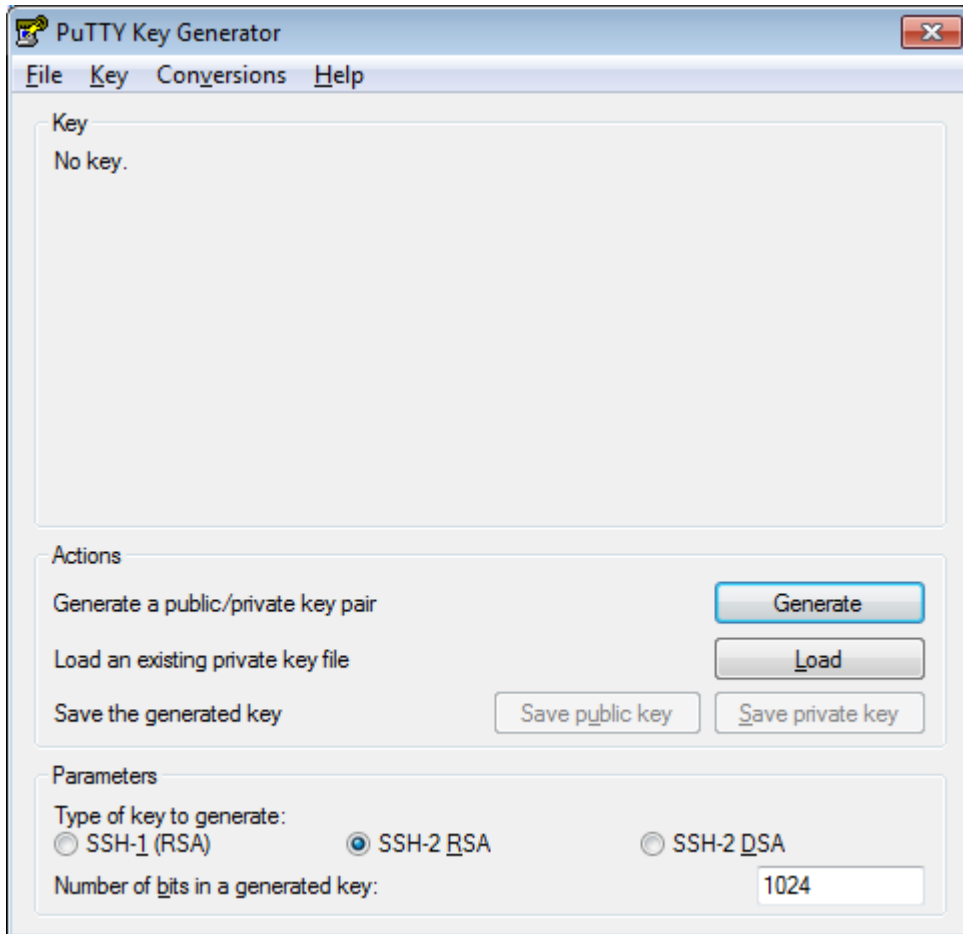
PuTTY Key Generator

File Key Conversions Help

Key

No key.

Actions

Generate a public/private key pair

Generate

Load an existing private key file

Load

Save the generated key

Save public key

Save private key

Parameters

Type of key to generate:

SSH-1 (RSA)

SSH-2 RSA

SSH-2 DSA

Number of bits in a generated key:

1024